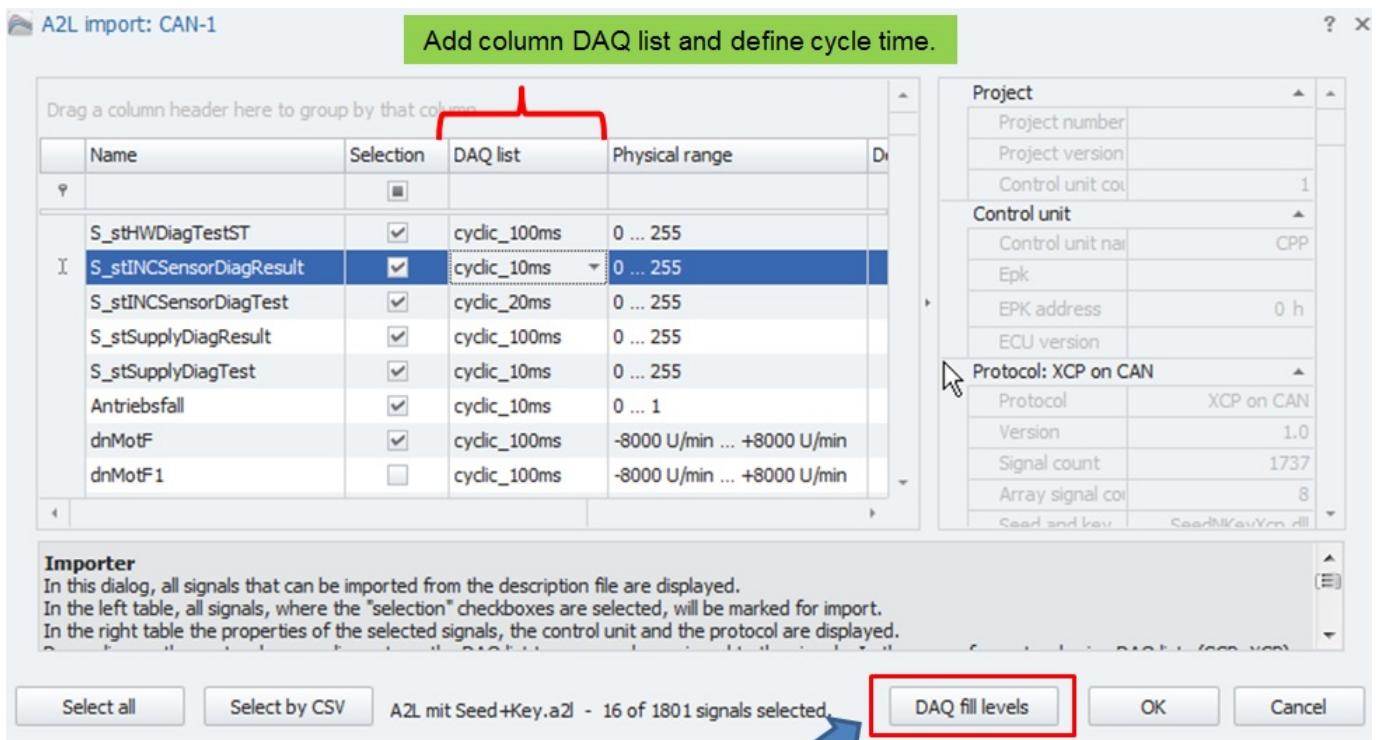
A2L import: CAN-1

Add column DAQ list and define cycle time.

? ×

Drag a column header here to group by that column

| | Name | Selection | DAQ list | Physical range | De |
|---|---|---|---|---|---|
| | S_stHWDiagTestST | ☑ | cyclic_100ms | 0 ... 255 | |
| | S_stINCSensorDiagResult | ☑ | cyclic_10ms | 0 ... 255 | |
| | S_stINCSensorDiagTest | ☑ | cyclic_20ms | 0 ... 255 | |
| | S_stSupplyDiagResult | ☑ | cyclic_100ms | 0 ... 255 | |
| | S_stSupplyDiagTest | ☑ | cyclic_10ms | 0 ... 255 | |
| | Antriebsfall | ☑ | cyclic_10ms | 0 ... 1 | |
| | dnMotF | ☑ | cyclic_100ms | -8000 U/min ... +8000 U/min | |
| | dnMotF1 | ☐ | cyclic_100ms | -8000 U/min ... +8000 U/min | |

Project
| Project number | |
|---|---|
| Project version | |
| Control unit cou | 1 |

Control unit
| Control unit nai | CPP |
|---|---|
| Epk | |
| EPK address | 0 h |
| ECU version | |

Protocol: XCP on CAN
| Protocol | XCP on CAN |
|---|---|
| Version | 1.0 |
| Signal count | 1737 |
| Array signal coi | 8 |
| Seed and key | SeedNKeyXcp.dll |

Importer
In this dialog, all signals that can be imported from the description file are displayed.
In the left table, all signals, where the "selection" checkboxes are selected, will be marked for import.
In the right table the properties of the selected signals, the control unit and the protocol are displayed.
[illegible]

Select all | Select by CSV | A2L mit Seed+Key.a2l - 16 of 1801 signals selected. | DAQ fill levels | OK | Cancel